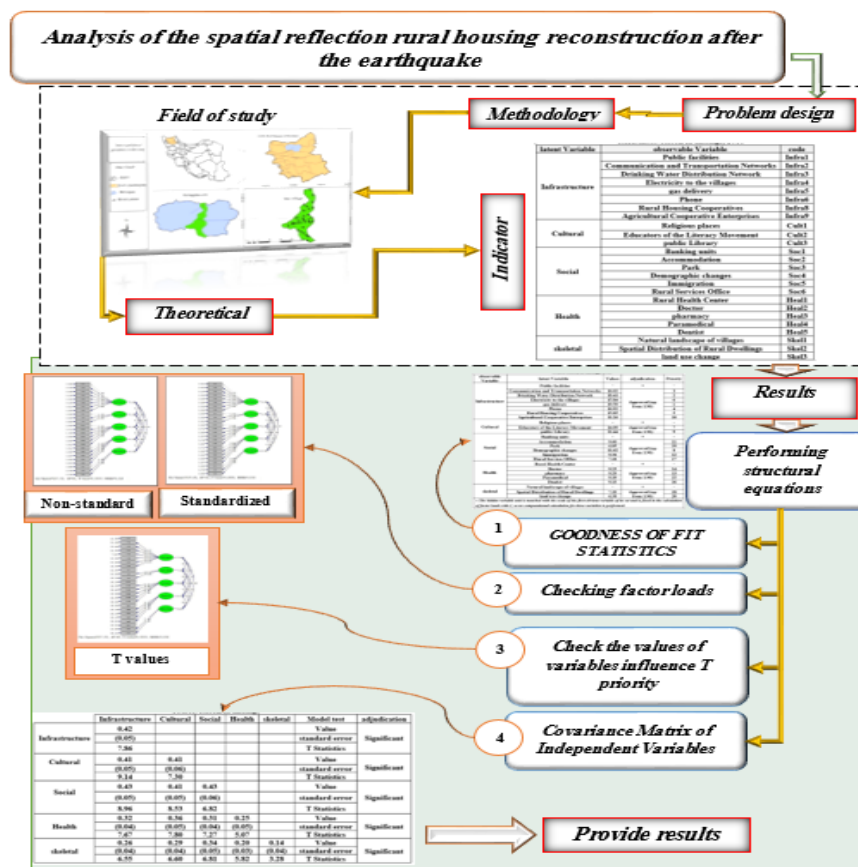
Analysis of the spatial reflection rural housing reconstruction after the earthquake

Problem design

Methodology

Field of study

Theoretical

Indicator

| Intent Variable | observable Variable | code |
|---|---|---|
| Infrastructure | Public facilities | Infra1 |
| | Communication and Transportation Networks | Infra2 |
| | Drinking Water Distribution Network | Infra3 |
| | Electricity to the villages | Infra4 |
| | gas delivery | Infra5 |
| | Phone | Infra6 |
| | Rural Housing Cooperatives | Infra8 |
| | Agricultural Cooperative Enterprises | Infra9 |
| Cultural | Religious places | Cult1 |
| | Educators of the Literacy Movement | Cult2 |
| | public Library | Cult3 |
| Social | Banking units | Soc1 |
| | Accommodation | Soc2 |
| | Park | Soc3 |
| | Demographic changes | Soc4 |
| | Immigration | Soc5 |
| | Rural Services Office | Soc6 |
| Health | Rural Health Centre | Heal1 |
| | Doctor | Heal2 |
| | pharmacy | Heal3 |
| | Paramedical | Heal4 |
| | Dentist | Heal5 |
| skeletal | Natural landscape of villages | Ske1 |
| | Spatial Distribution of Rural Dwellings | Ske2 |
| | land use change | Ske3 |

Results

Performing structural equations

Non-standard

Standardized

1 GOODNESS OF FIT STATISTICS

2 Checking factor loads

T values

3 Check the values of variables influence T priority

4 Covariance Matrix of Independent Variables

| | Infrastructure | Cultural | Social | Health | skeletal | Model test | adjudication |
|---|---|---|---|---|---|---|---|
| Infrastructure | 0.42 | | | | | Value | Significant |
| | (0.05) | | | | | standard error | |
| | 7.86 | | | | | T Statistics | |
| Cultural | 0.41 | 0.41 | | | | Value | Significant |
| | (0.05) | (0.06) | | | | standard error | |
| | 9.14 | 7.30 | | | | T Statistics | |
| Social | 0.43 | 0.41 | 0.43 | | | Value | Significant |
| | (0.05) | (0.05) | (0.06) | | | standard error | |
| | 8.96 | 8.53 | 6.82 | | | T Statistics | |
| Health | 0.32 | 0.36 | 0.31 | 0.25 | | Value | Significant |
| | (0.04) | (0.05) | (0.04) | (0.05) | | standard error | |
| | 7.67 | 7.80 | 7.27 | 5.07 | | T Statistics | |
| skeletal | 0.26 | 0.29 | 0.34 | 0.20 | 0.14 | Value | Significant |
| | (0.04) | (0.04) | (0.05) | (0.03) | (0.04) | standard error | |
| | 6.55 | 6.60 | 6.81 | 5.82 | 3.28 | T Statistics | |

Provide results